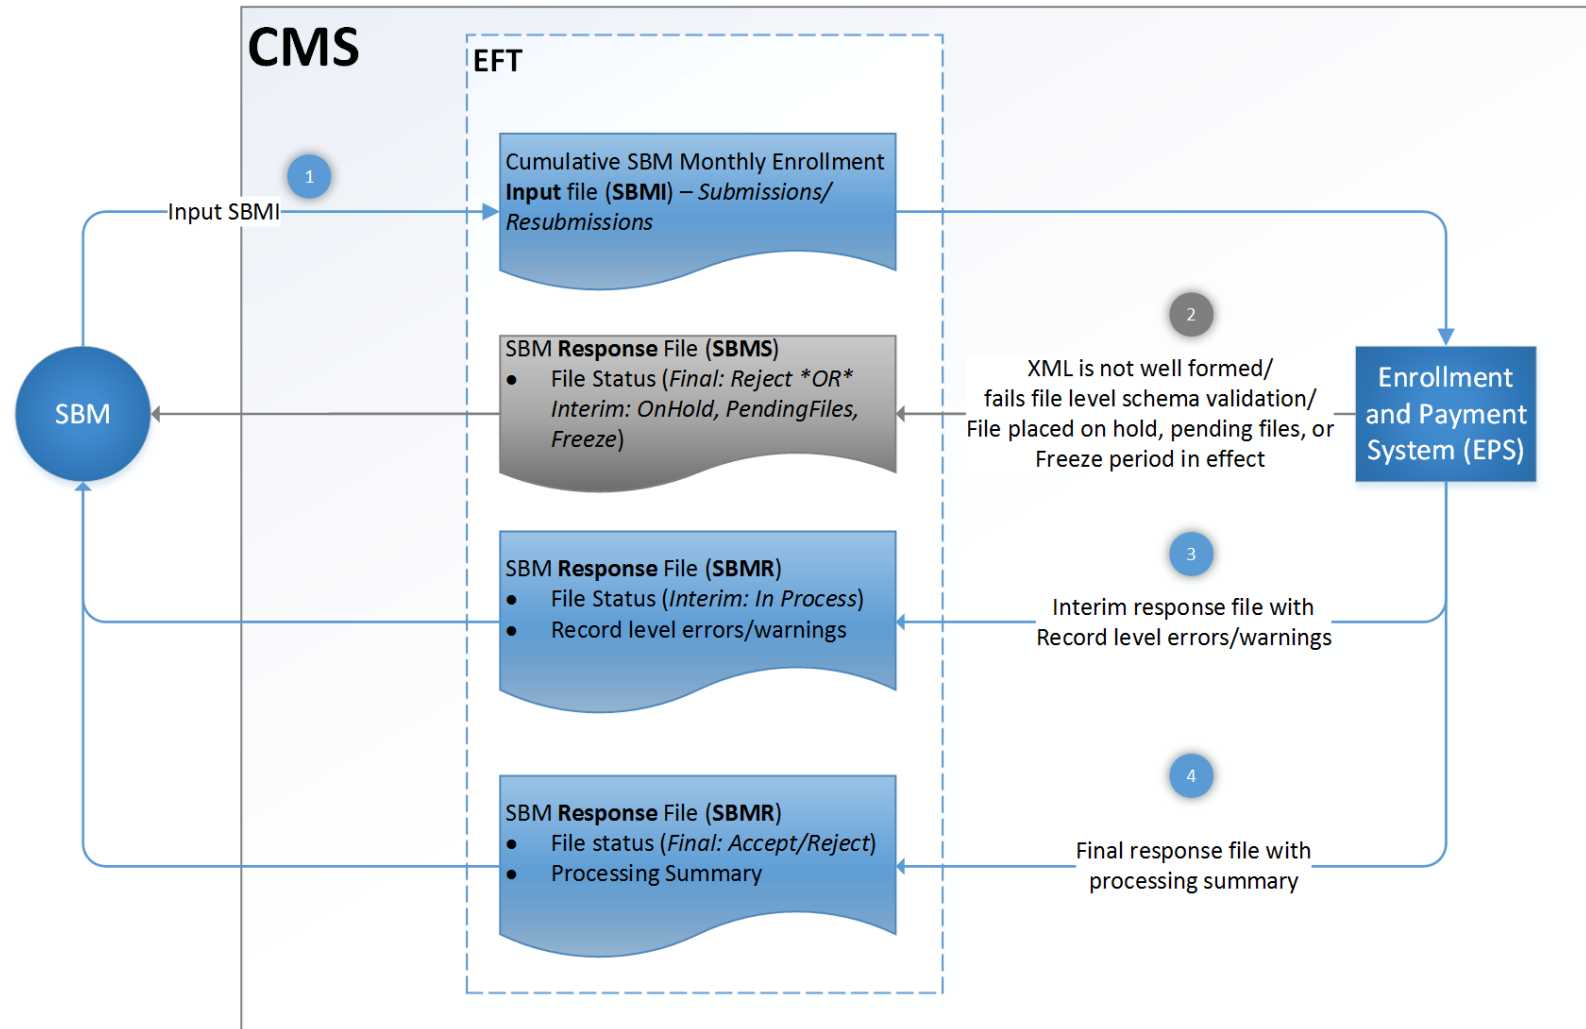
CMS

EFT

1

Input SBMI

Cumulative SBM Monthly Enrollment **Input** file (**SBMI**) – *Submissions/ Resubmissions*

2

SBM **Response** File (**SBMS**)
- File Status (*Final: Reject *OR* Interim: OnHold, PendingFiles, Freeze*)

XML is not well formed/ fails file level schema validation/ File placed on hold, pending files, or Freeze period in effect

SBM

Enrollment and Payment System (EPS)

3

SBM **Response** File (**SBMR**)
- File Status (*Interim: In Process*)
- Record level errors/warnings

Interim response file with Record level errors/warnings

4

SBM **Response** File (**SBMR**)
- File status (*Final: Accept/Reject*)
- Processing Summary

Final response file with processing summary